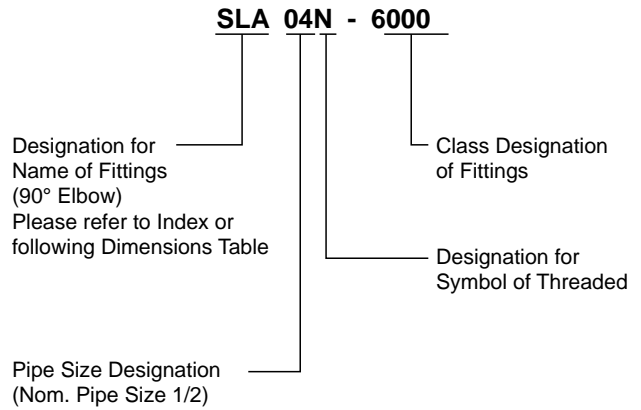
SLA 04N - 6000

Designation for Name of Fittings (90° Elbow) Please refer to Index or following Dimensions Table

Class Designation of Fittings

Designation for Symbol of Threaded

Pipe Size Designation (Nom. Pipe Size 1/2)